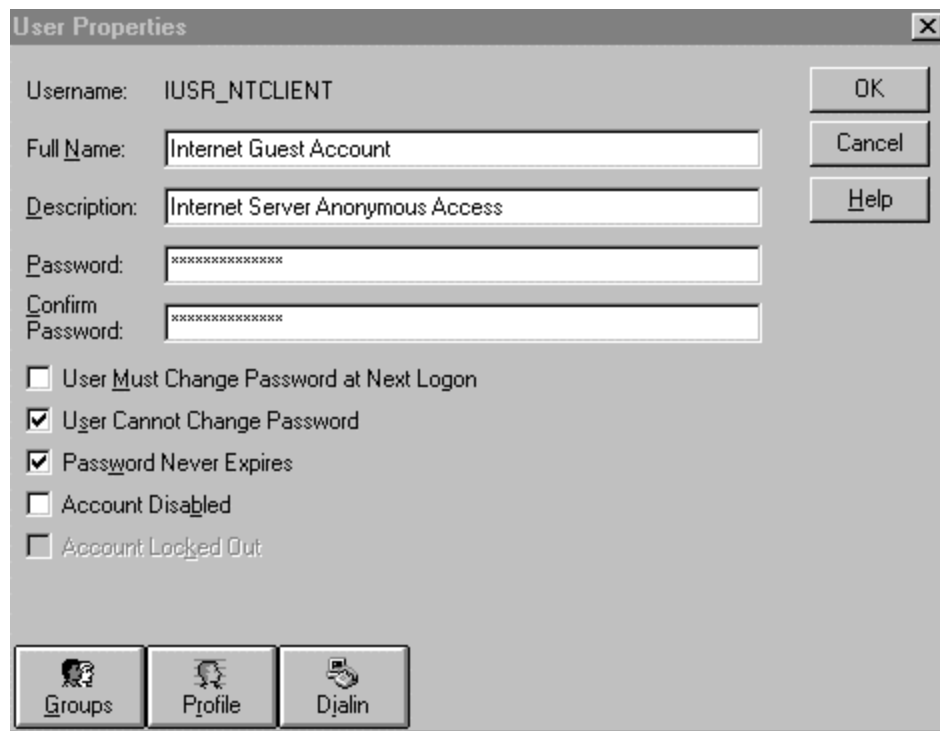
User Properties

Username: IUSR_NTCLIENT

Full Name: Internet Guest Account

Description: Internet Server Anonymous Access

Password: **************

Confirm Password: **************

User Must Change Password at Next Logon

User Cannot Change Password

Password Never Expires

Account Disabled

Account Locked Out

OK

Cancel

Help

Groups

Profile

Dialin